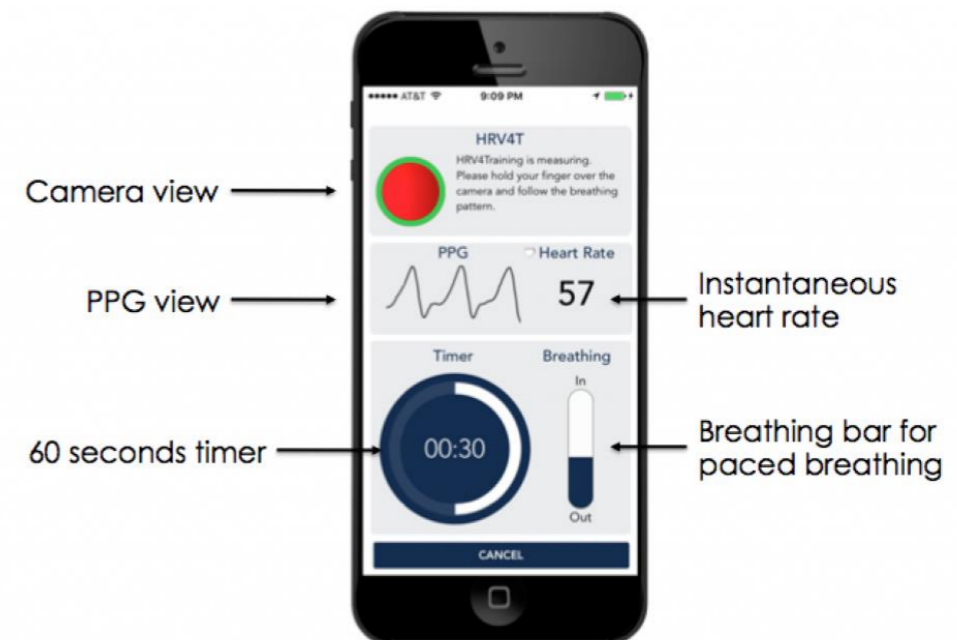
••••• AT&T 9:09 PM

HRV4T

HRV4Training is measuring. Please hold your finger over the camera and follow the breathing pattern.

Camera view

PPG

Heart Rate

PPG view

57

Instantaneous heart rate

Timer

Breathing

In

60 seconds timer

00:30

Breathing bar for paced breathing

Out

CANCEL